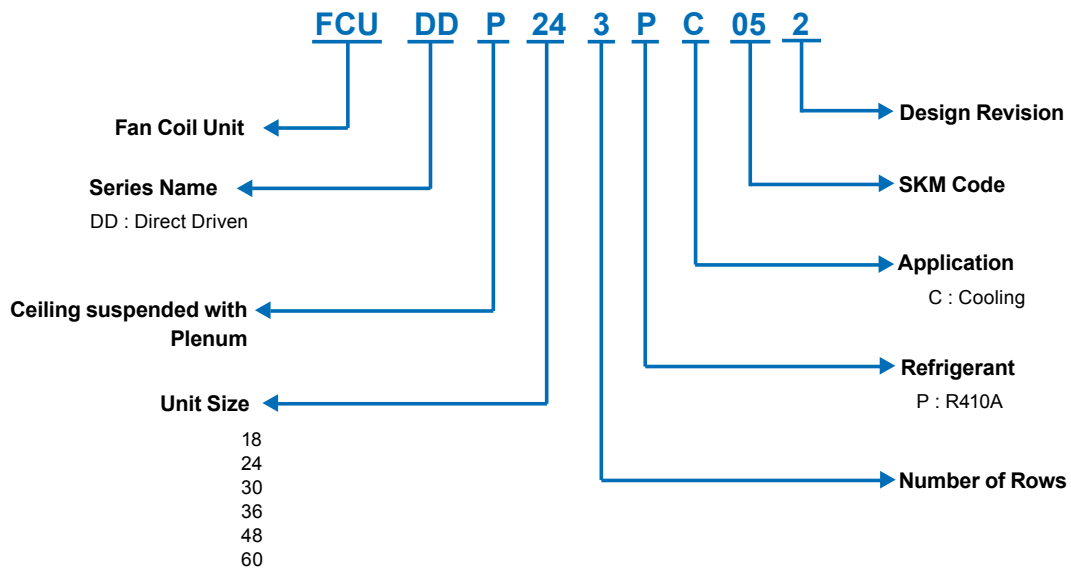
FCU DD P 24 3 P C 05 2

Fan Coil Unit

Series Name
DD : Direct Driven

Ceiling suspended with Plenum

Unit Size
18
24
30
36
48
60

Design Revision

SKM Code

Application
C : Cooling

Refrigerant
P : R410A

Number of Rows